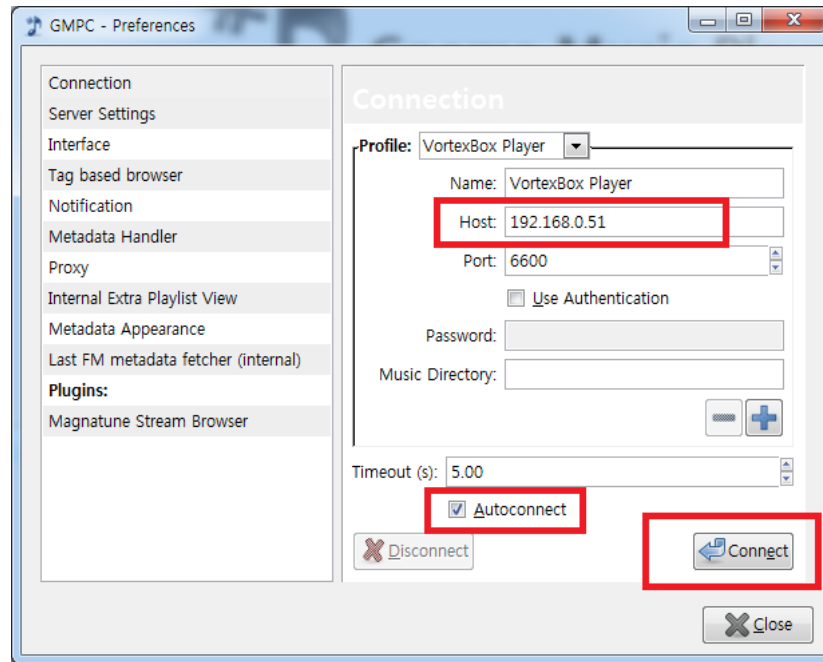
GMPC - Preferences

Connection
Server Settings
Interface
Tag based browser
Notification
Metadata Handler
Proxy
Internal Extra Playlist View
Metadata Appearance
Last FM metadata fetcher (internal)
Plugins:
Magnatune Stream Browser

Connection

Profile: VortexBox Player

Name: VortexBox Player
Host: 192.168.0.51
Port: 6600
Use Authentication
Password:
Music Directory:

Timeout (s): 5.00
Autoconnect

Disconnect
Connect

Close